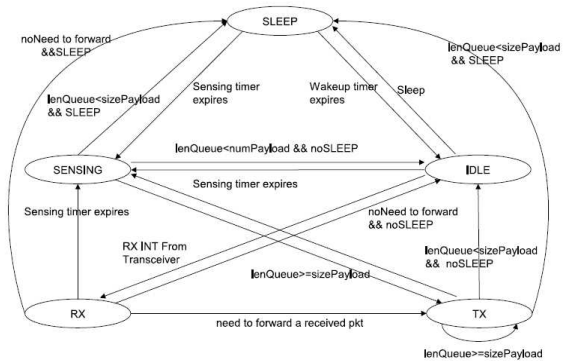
SLEEP

noNeed to forward &&SLEEP

lenQueue<sizePayload && SLEEP

lenQueue<sizePayload && SLEEP

Sensing timer expires

Wakeup timer expires

Sleep

SENSING

IDLE

lenQueue<numPayload && noSLEEP

Sensing timer expires

Sensing timer expires

noNeed to forward && noSLEEP

RX INT From Transceiver

lenQueue<sizePayload && noSLEEP

lenQueue>=sizePayload

RX

need to forward a received pkt

TX

lenQueue>=sizePayload